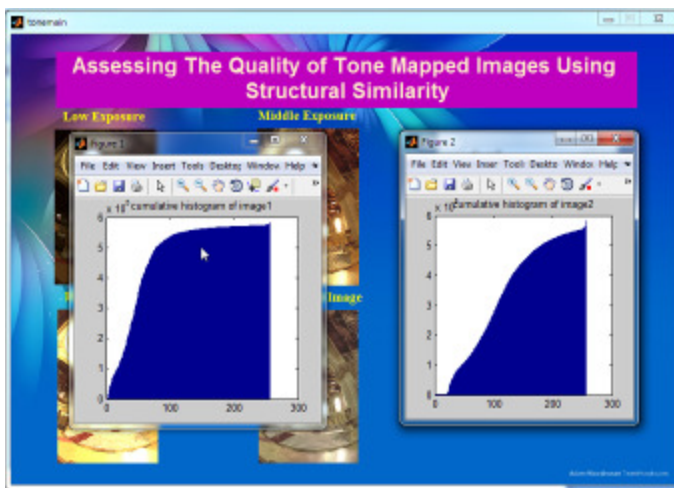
tonemain

Assessing The Quality of Tone Mapped Images Using Structural Similarity

Low Exposure

Middle Exposure

Figure 1

File Edit View Insert Tools Desktop Window Help

x 10^5 cumulative histogram of image1

6
5
4
3
2
1
0

0 100 200 300

Image

Figure 2

File Edit View Inser Tools Deskto Windo Help

x 10^5 cumulative histogram of image2

6
5
4
3
2
1
0

0 100 200 300

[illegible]